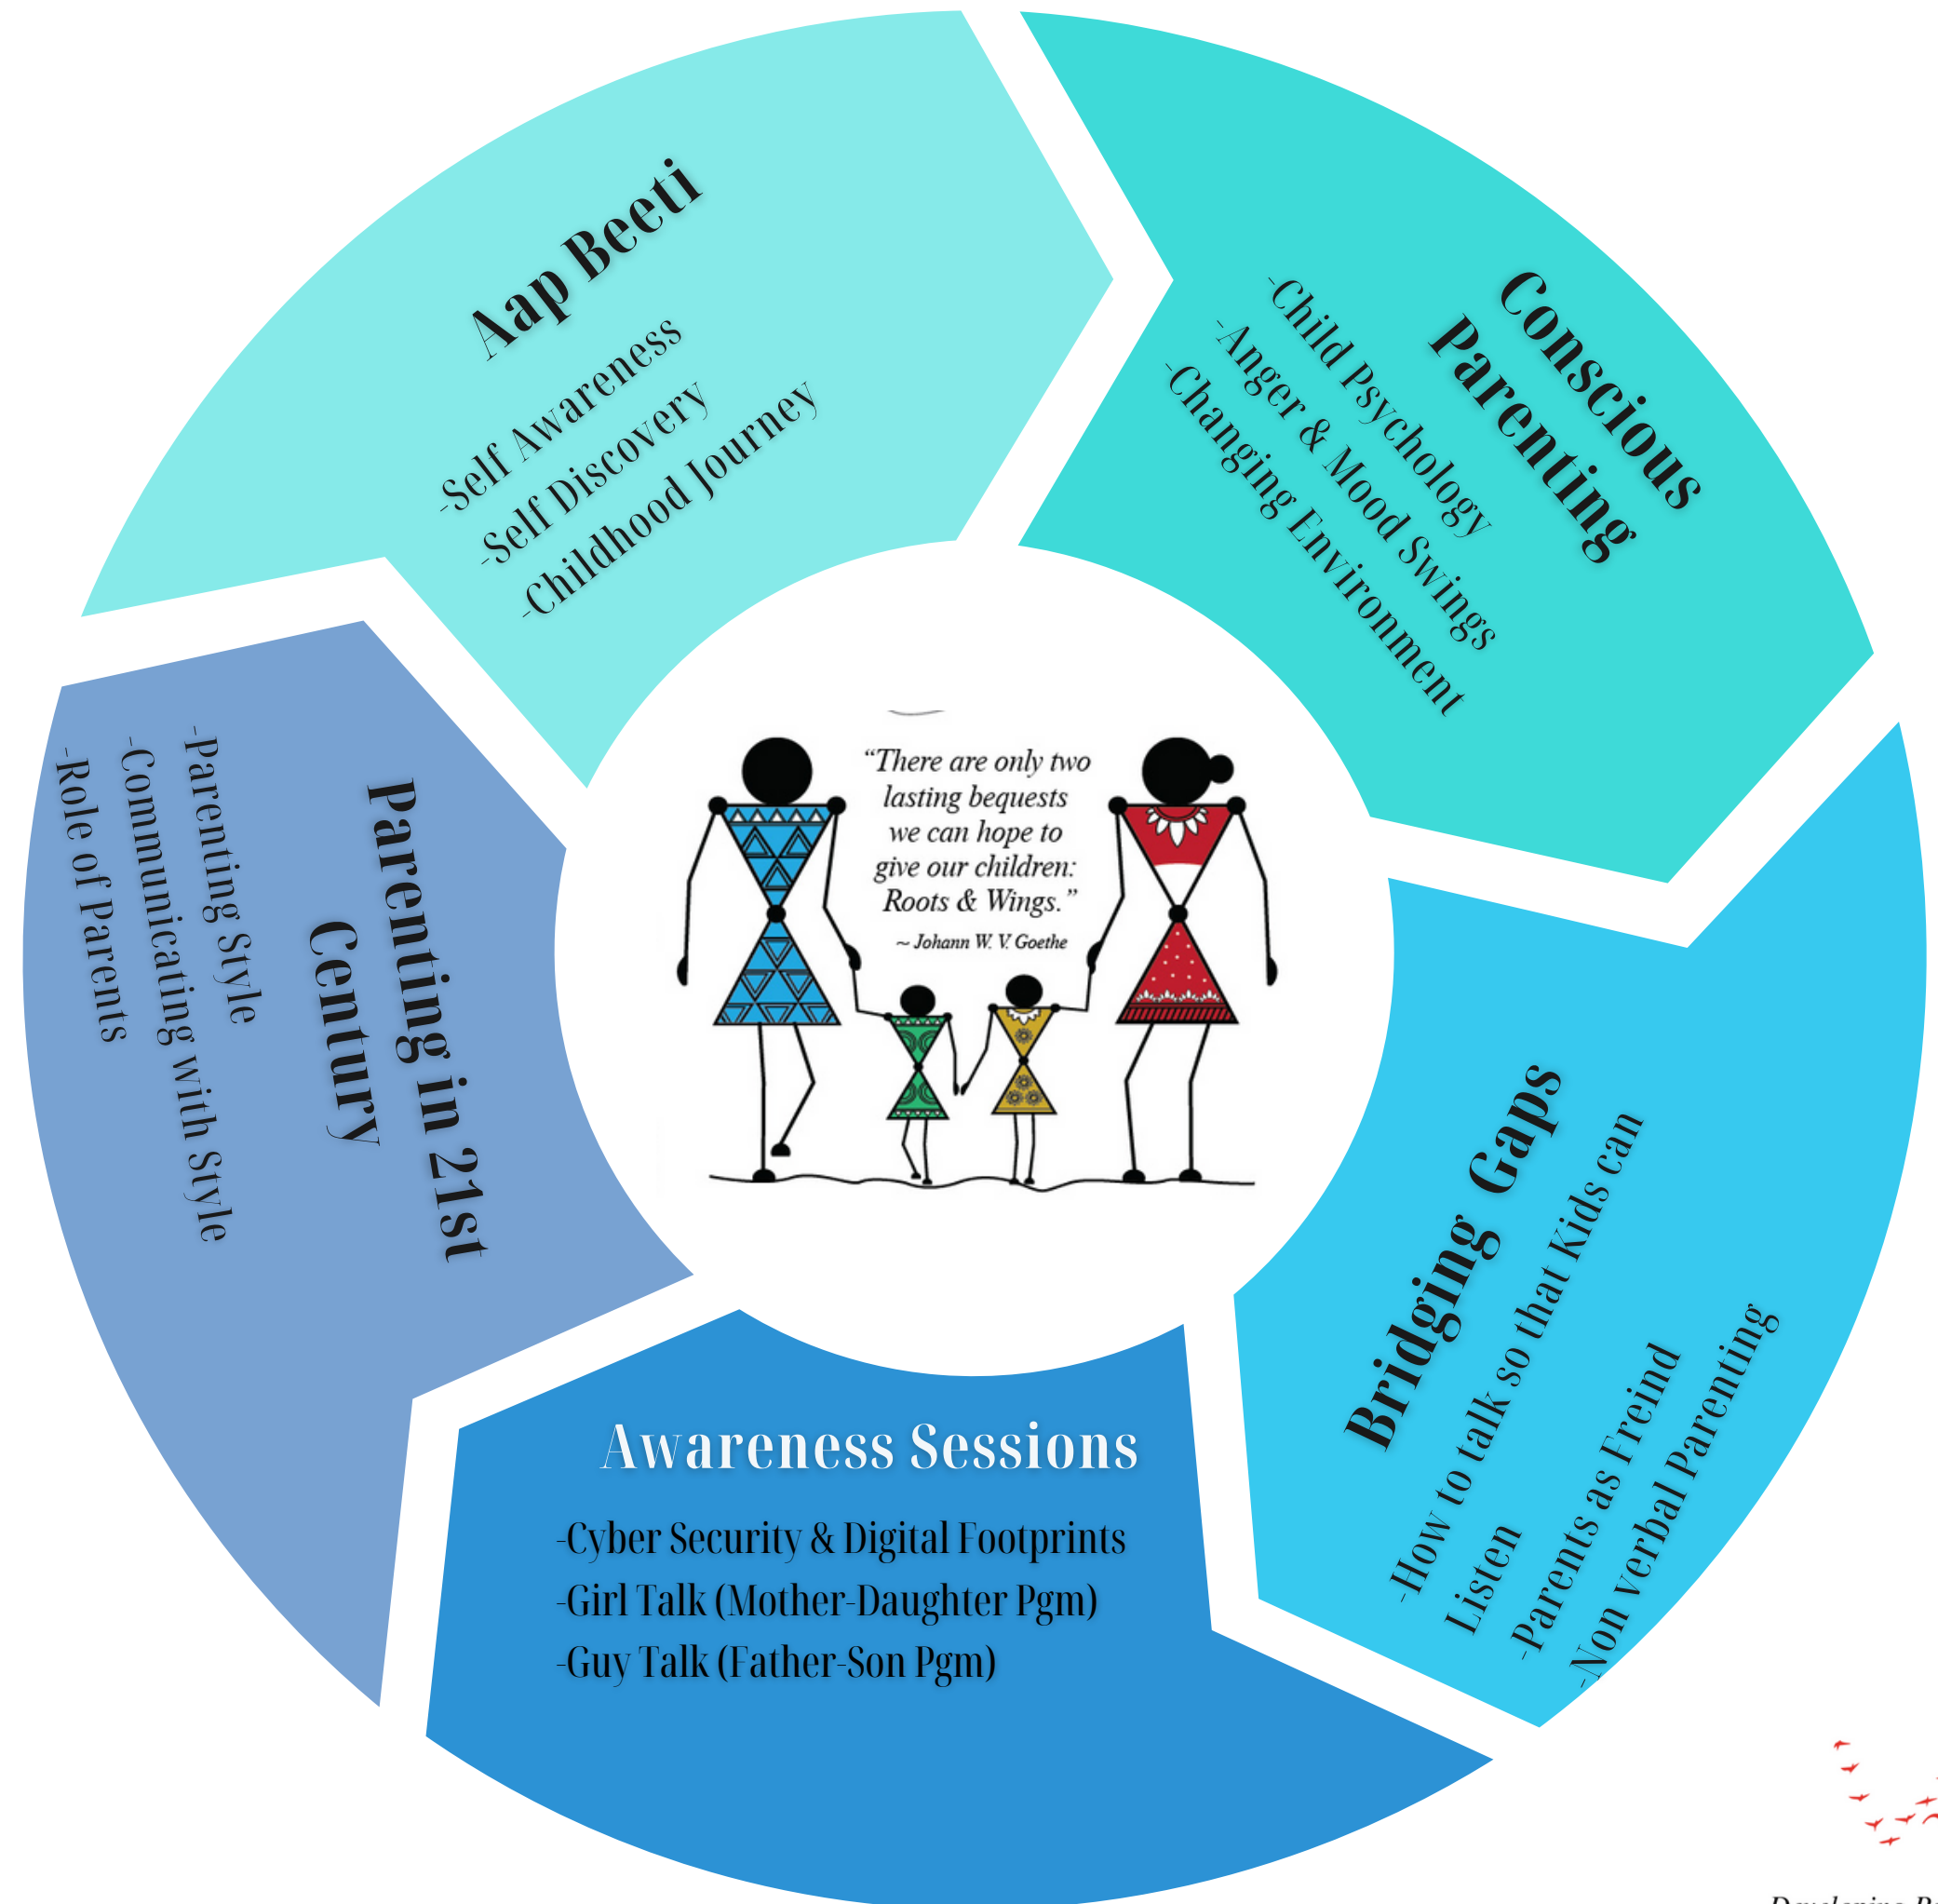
Aap Beeti

-Self Awareness
-Self Discovery
-Childhood Journey

Conscious Parenting

-Child Psychology
-Anger & Mood Swings
-Changing Environment

Parenting in 21st Century

-Parenting Style
-Communicating with Style
-Role of Parents

"There are only two lasting bequests we can hope to give our children: Roots & Wings."
~ Johann W. V. Goethe

Bridging Gaps

-How to talk so that Kids can Listen
-Parents as Freind
-Non Verbal Parenting

Awareness Sessions

-Cyber Security & Digital Footprints
-Girl Talk (Mother-Daughter Pgm)
-Guy Talk (Father-Son Pgm)

Developing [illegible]